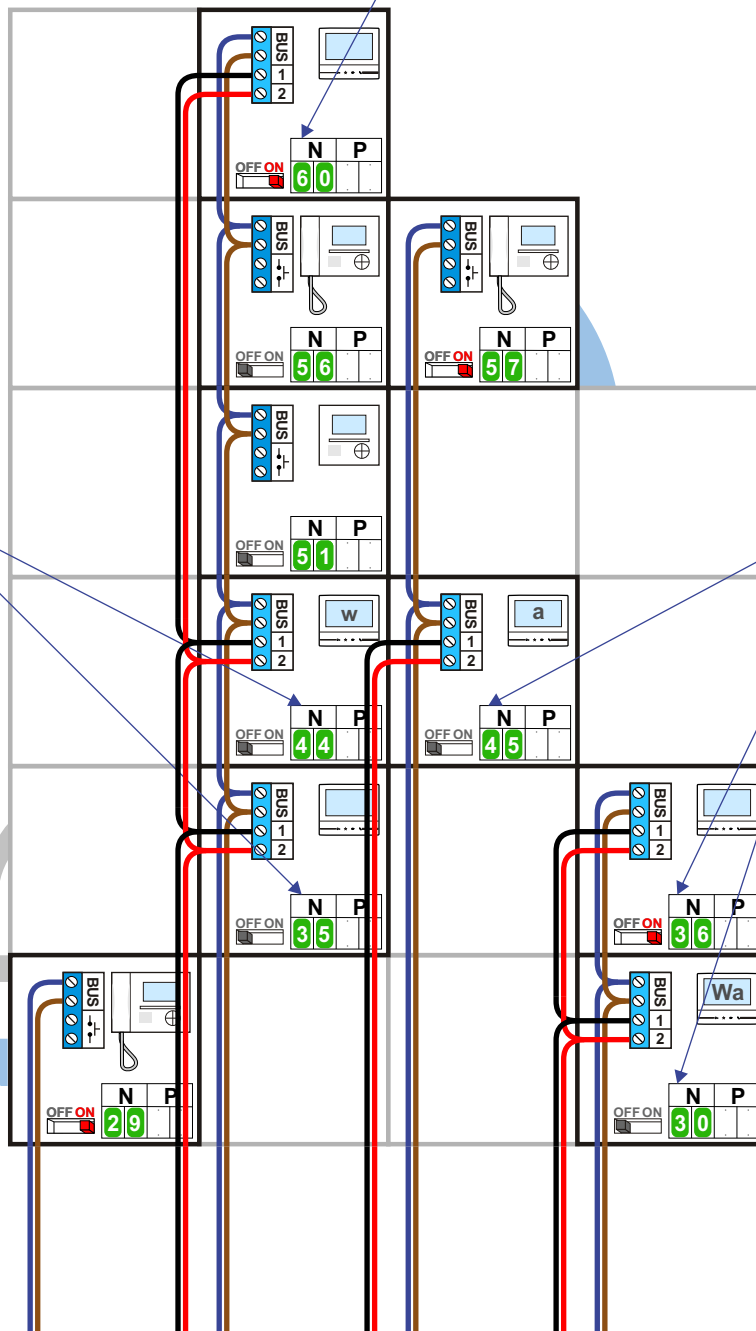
BUS
1
2
OFF ON
N P
6 0

BUS
OFF ON
N P
5 6

BUS
OFF ON
N P
5 7

BUS
OFF ON
N P
5 1

BUS
1
2
w
OFF ON
N P
4 4

BUS
1
2
a
OFF ON
N P
4 5

BUS
1
2
OFF ON
N P
3 5

BUS
1
2
OFF ON
N P
3 6

BUS
OFF ON
N P
2 9

BUS
1
2
Wa
OFF ON
N P
3 0